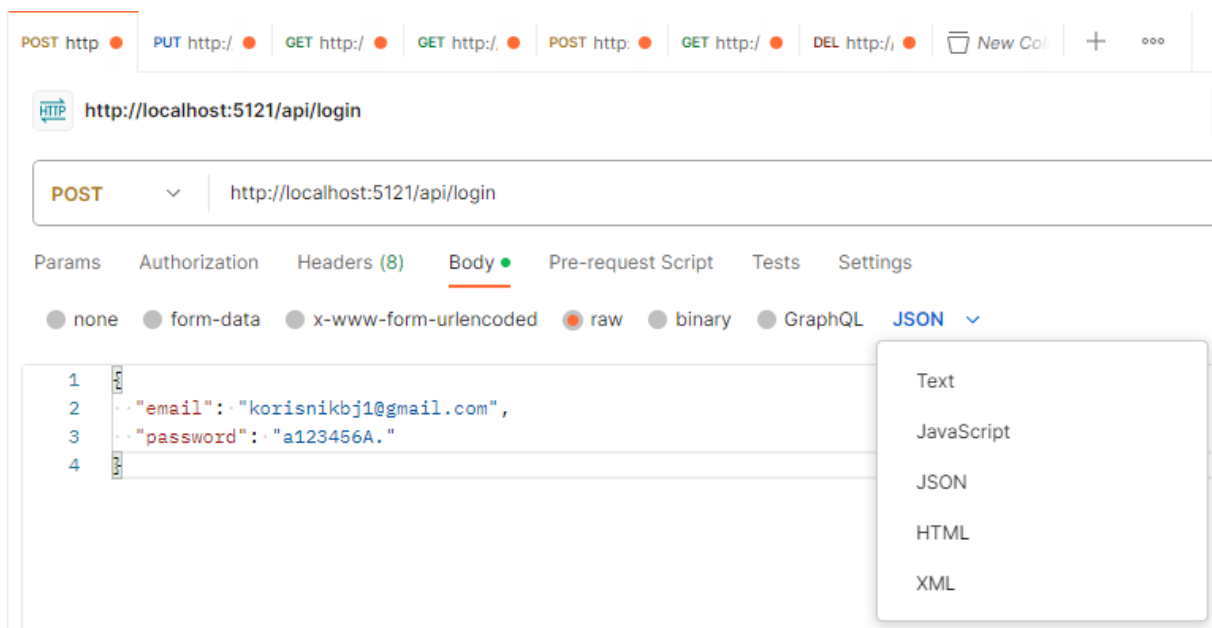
POST http PUT http:/ GET http:/ GET http:/ POST http: GET http:/ DEL http:/ New Col + ooo

HTTP http://localhost:5121/api/login

POST http://localhost:5121/api/login

Params Authorization Headers (8) Body Pre-request Script Tests Settings

none form-data x-www-form-urlencoded raw binary GraphQL JSON

1 {
2 "email": "korisnikbj1@gmail.com",
3 "password": "a123456A."
4 }

Text
JavaScript
JSON
HTML
XML